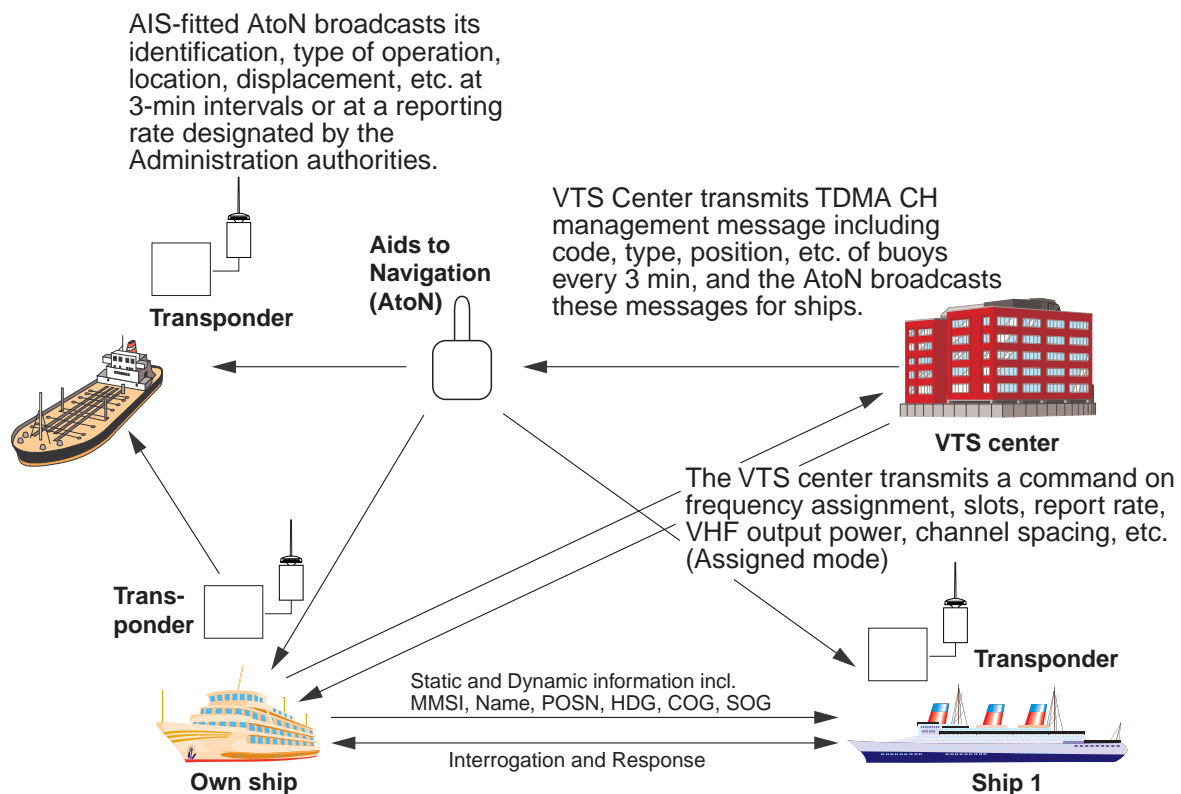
AIS-fitted AtoN broadcasts its identification, type of operation, location, displacement, etc. at 3-min intervals or at a reporting rate designated by the Administration authorities.

Transponder

Aids to Navigation (AtoN)

VTS Center transmits TDMA CH management message including code, type, position, etc. of buoys every 3 min, and the AtoN broadcasts these messages for ships.

VTS center

The VTS center transmits a command on frequency assignment, slots, report rate, VHF output power, channel spacing, etc. (Assigned mode)

Transponder

Transponder

Static and Dynamic information incl. MMSI, Name, POSN, HDG, COG, SOG

Interrogation and Response

Own ship

Ship 1